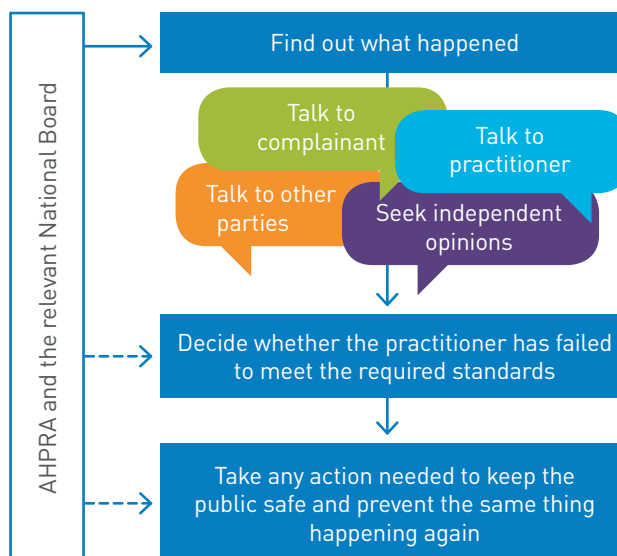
AHPRA and the relevant National Board

Find out what happened

Talk to complainant

Talk to practitioner

Talk to other parties

Seek independent opinions

Decide whether the practitioner has failed to meet the required standards

Take any action needed to keep the public safe and prevent the same thing happening again